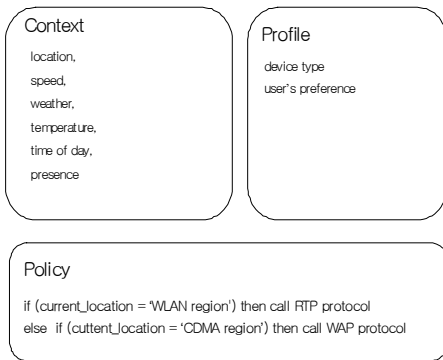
Context

location,
speed,
weather,
temperature,
time of day,
presence

Profile

device type
user's preference

Policy

if (current_location = 'WLAN region') then call RTP protocol
else if (cuttent_location = 'CDMA region') then call WAP protocol